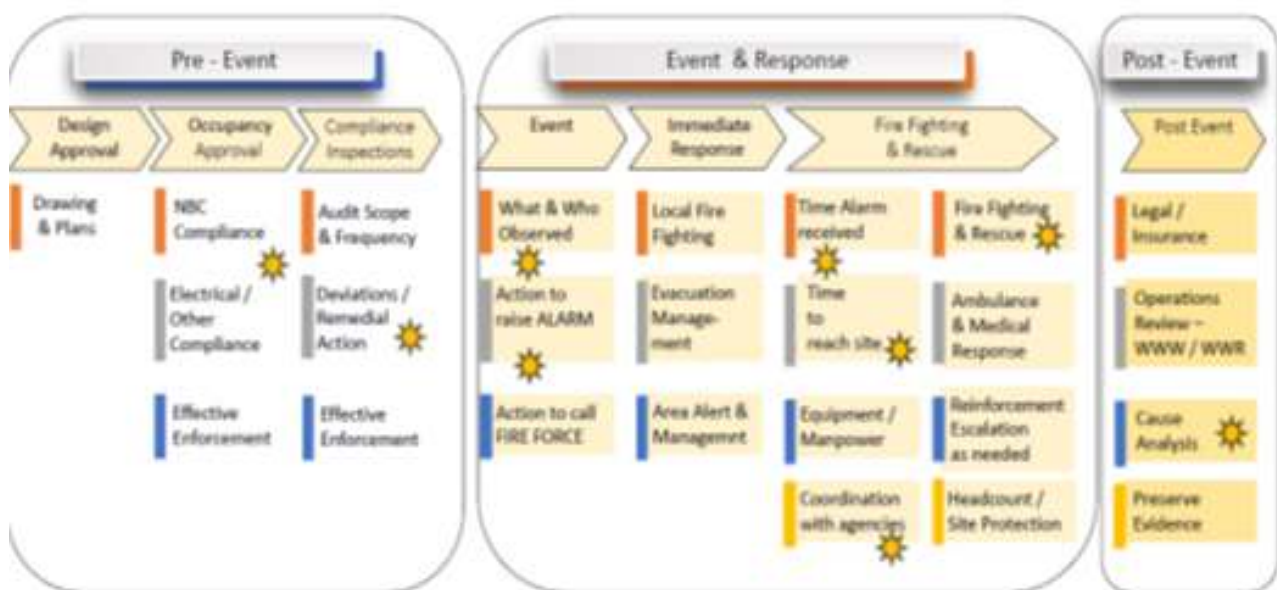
Pre - Event

Design Approval

Occupancy Approval

Compliance Inspections

Drawing & Plans

NBC Compliance

Electrical / Other Compliance

Effective Enforcement

Audit Scope & Frequency

Deviations / Remedial Action

Effective Enforcement

Event & Response

Event

Immediate Response

Fire Fighting & Rescue

What & Who Observed

Action to raise ALARM

Action to call FIRE FORCE

Local Fire Fighting

Evacuation Management

Area Alert & Managemnt

Time Alarm received

Time to reach site

Equipment / Manpower

Coordination with agencies

Fire Fighting & Rescue

Ambulance & Medical Response

Reinforcement Escalation as needed

Headcount / Site Protection

Post - Event

Post Event

Legal / Insurance

Operations Review – WWW / WWR

Cause Analysis

Preserve Evidence